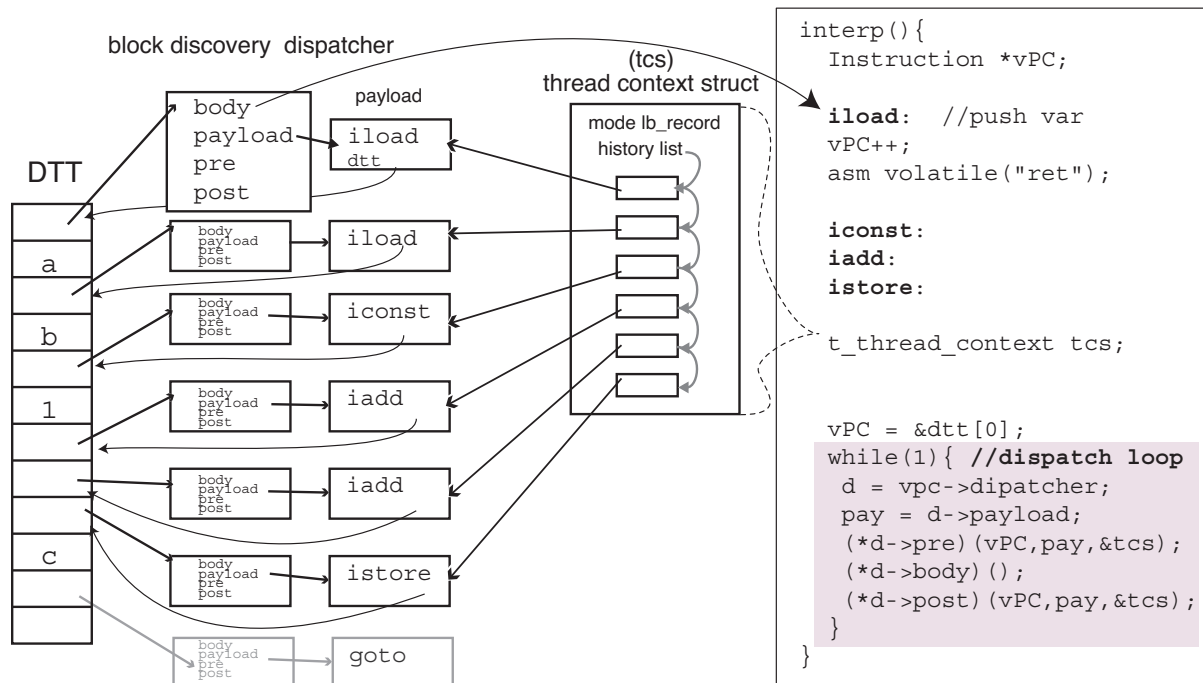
block discovery dispatcher

(tcs)
thread context struct

payload

body
payload
pre
post

iload
dtt

mode lb_record
history list

DTT

a

b

1

c

body
payload
pre
post
iload

body
payload
pre
post
iconst

body
payload
pre
post
iadd

body
payload
pre
post
iadd

body
payload
pre
post
istore

body
payload
pre
post
goto

interp(){
  Instruction *vPC;

  iload:  //push var
  vPC++;
  asm volatile("ret");

  iconst:
  iadd:
  istore:

  t_thread_context tcs;

  vPC = &dtt[0];
  while(1){ //dispatch loop
   d = vpc->dipatcher;
   pay = d->payload;
   (*d->pre)(vPC,pay,&tcs);
   (*d->body)();
   (*d->post)(vPC,pay,&tcs);
  }
}